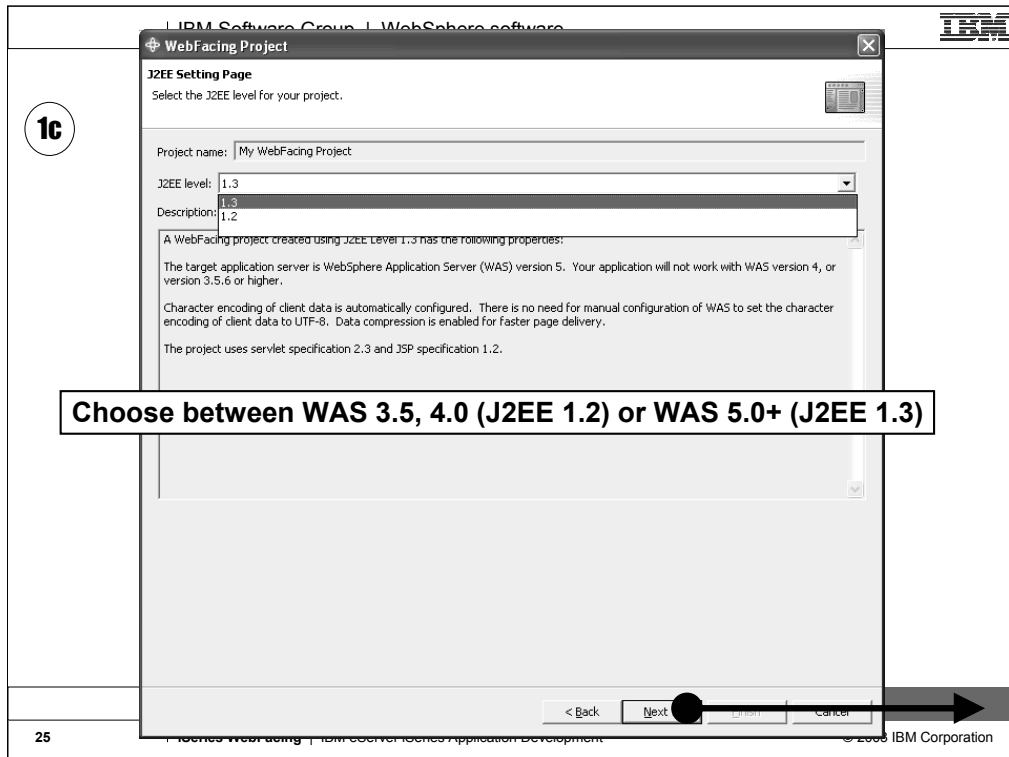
IBM Software Group | WebSphere software

IBM

WebFacing Project

J2EE Setting Page

Select the J2EE level for your project.

1c

Project name: My WebFacing Project

J2EE level: 1.3

1.3
1.2

Description:

A WebFacing project created using J2EE Level 1.3 has the following properties:

The target application server is WebSphere Application Server (WAS) version 5. Your application will not work with WAS version 4, or version 3.5.6 or higher.

Character encoding of client data is automatically configured. There is no need for manual configuration of WAS to set the character encoding of client data to UTF-8. Data compression is enabled for faster page delivery.

The project uses servlet specification 2.3 and JSP specification 1.2.

Choose between WAS 3.5, 4.0 (J2EE 1.2) or WAS 5.0+ (J2EE 1.3)

< Back Next Finish Cancel

25 iSeries WebFacing | IBM eServer iSeries Application Development © 2003 IBM Corporation